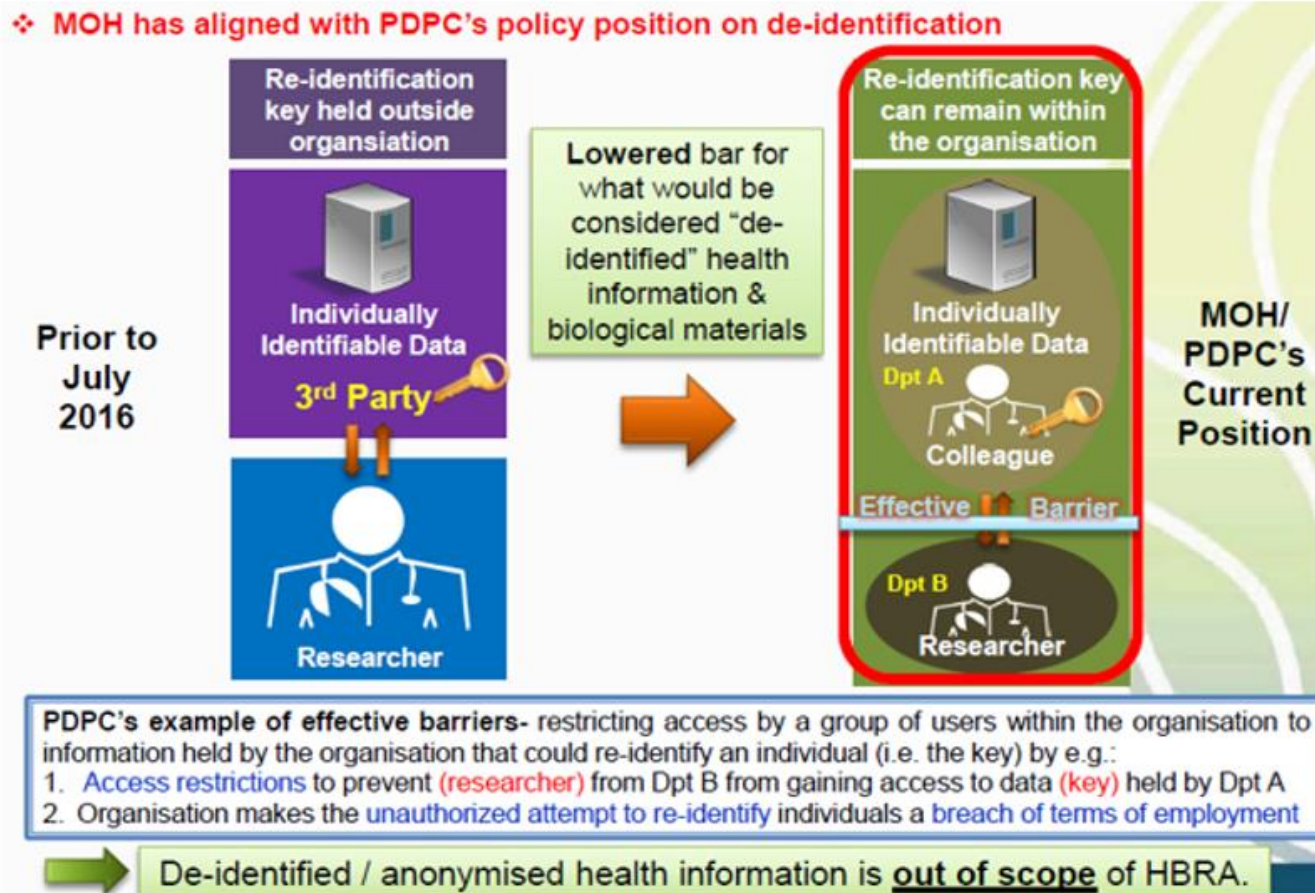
❖ MOH has aligned with PDPC's policy position on de-identification

Prior to July 2016

Re-identification key held outside organsiation

Individually Identifiable Data

3rd Party

Researcher

Lowered bar for what would be considered "de-identified" health information & biological materials

Re-identification key can remain within the organisation

Individually Identifiable Data

Dpt A

Colleague

Effective Barrier

Dpt B

Researcher

MOH/ PDPC's Current Position

PDPC's example of effective barriers- restricting access by a group of users within the organisation to information held by the organisation that could re-identify an individual (i.e. the key) by e.g.:
1. Access restrictions to prevent (researcher) from Dpt B from gaining access to data (key) held by Dpt A
2. Organisation makes the unauthorized attempt to re-identify individuals a breach of terms of employment

De-identified / anonymised health information is out of scope of HBRA.